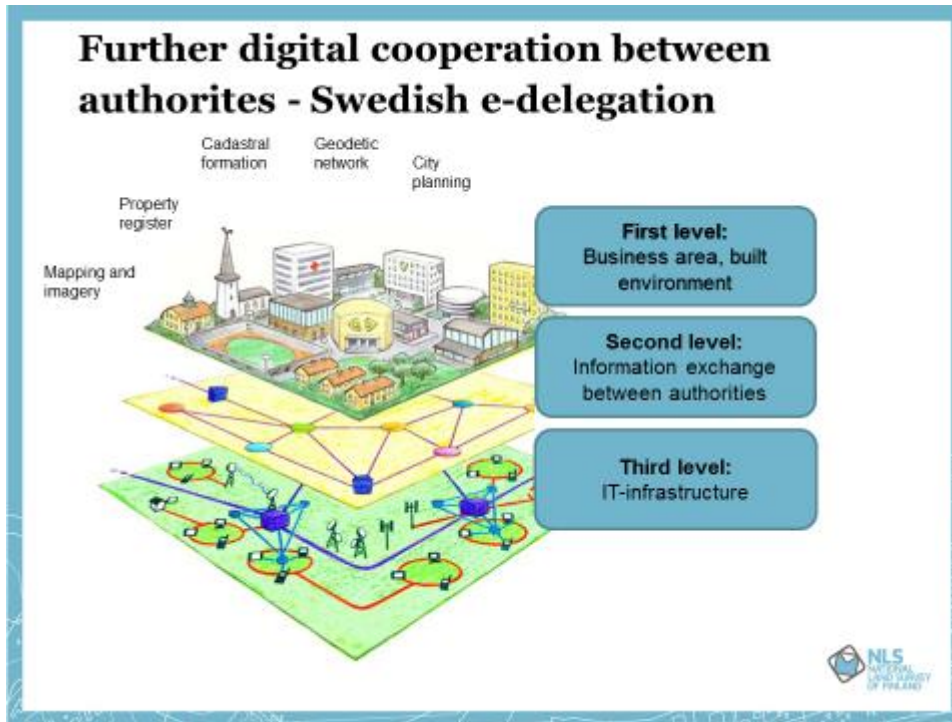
Further digital cooperation between authorites - Swedish e-delegation

Cadastral formation

Geodetic network

City planning

Property register

Mapping and imagery

First level:
Business area, built environment

Second level:
Information exchange between authorities

Third level:
IT-infrastructure

NLS
NATIONAL LAND SURVEY OF FINLAND